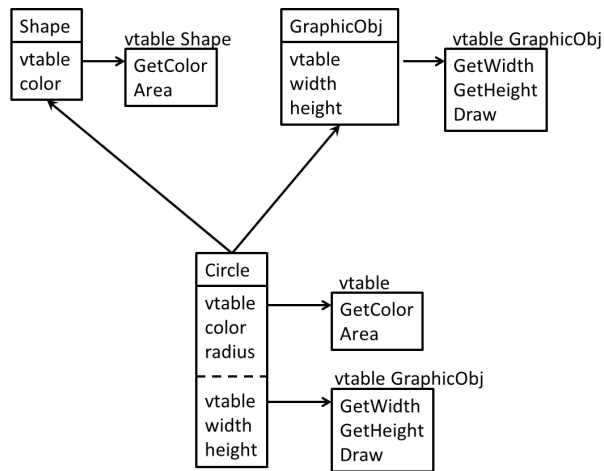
Shape
vtable
color

vtable Shape
GetColor
Area

GraphicObj
vtable
width
height

vtable GraphicObj
GetWidth
GetHeight
Draw

Circle
vtable
color
radius

vtable
GetColor
Area

vtable
width
height

vtable GraphicObj
GetWidth
GetHeight
Draw